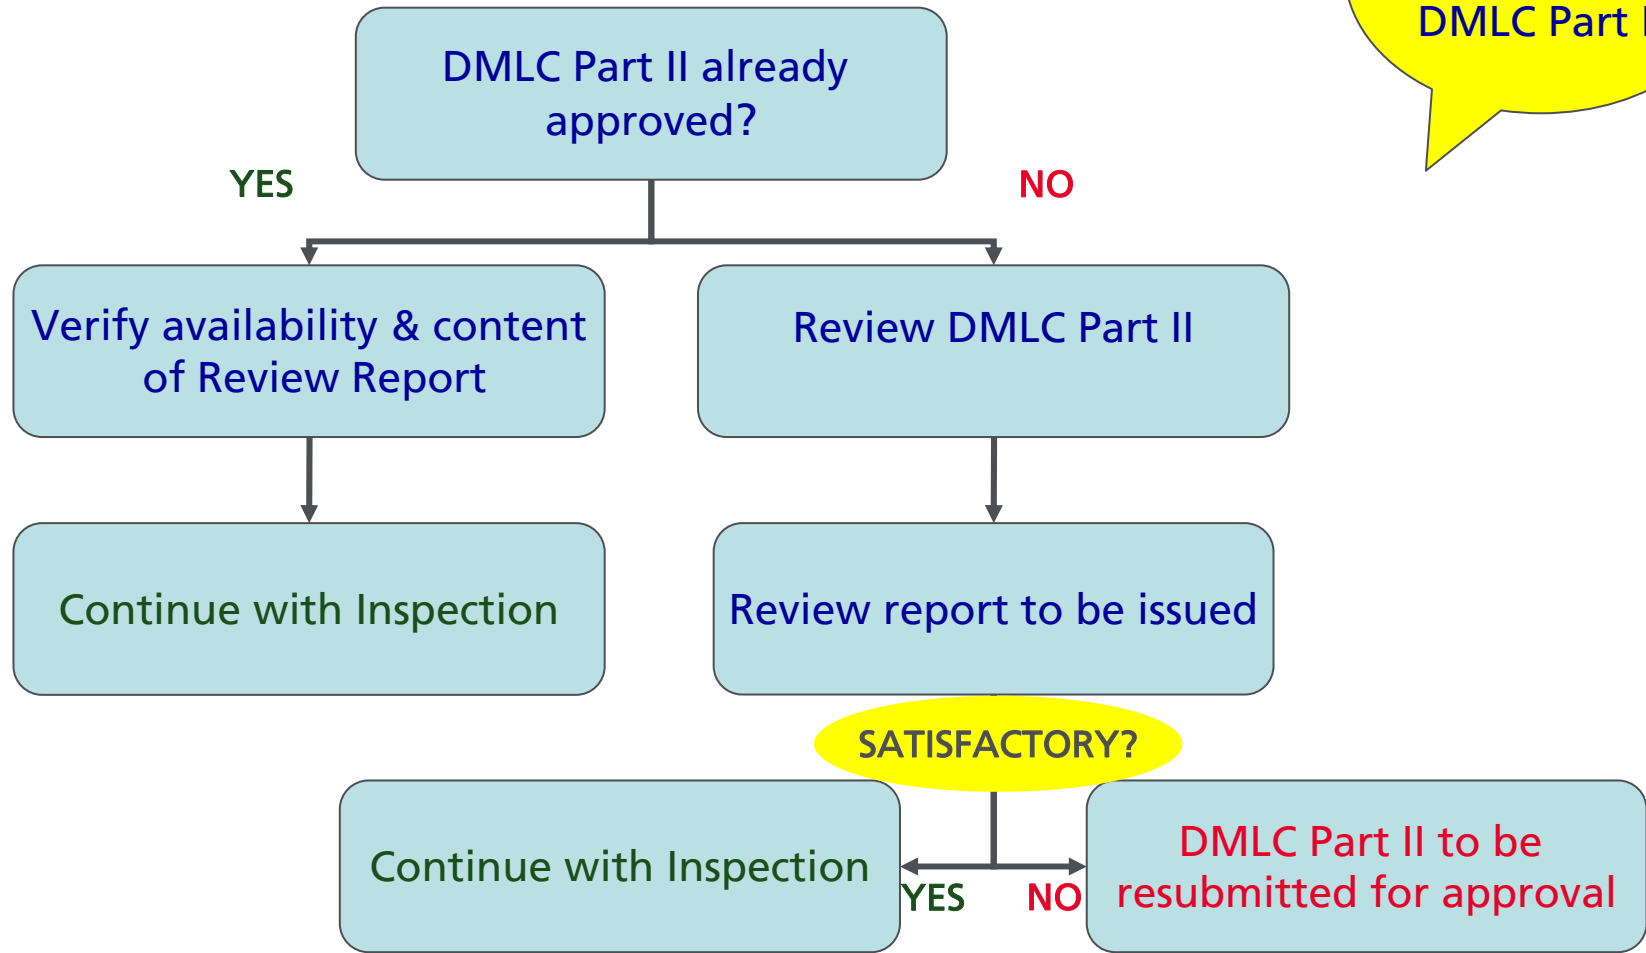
DMLC Part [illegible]

DMLC Part II already approved?

YES

NO

Verify availability & content of Review Report

Review DMLC Part II

Continue with Inspection

Review report to be issued

SATISFACTORY?

Continue with Inspection

YES

NO

DMLC Part II to be resubmitted for approval